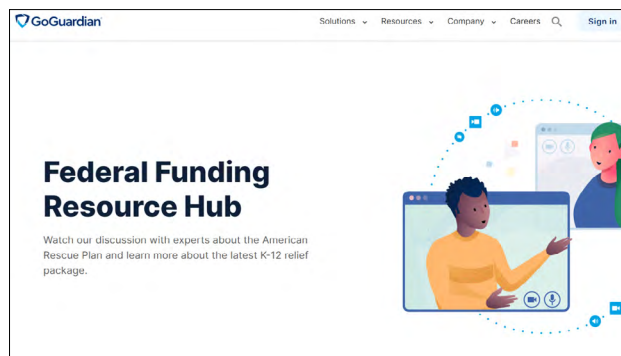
GoGuardian

Solutions Resources Company Careers Sign in

Federal Funding Resource Hub

Watch our discussion with experts about the American Rescue Plan and learn more about the latest K-12 relief package.